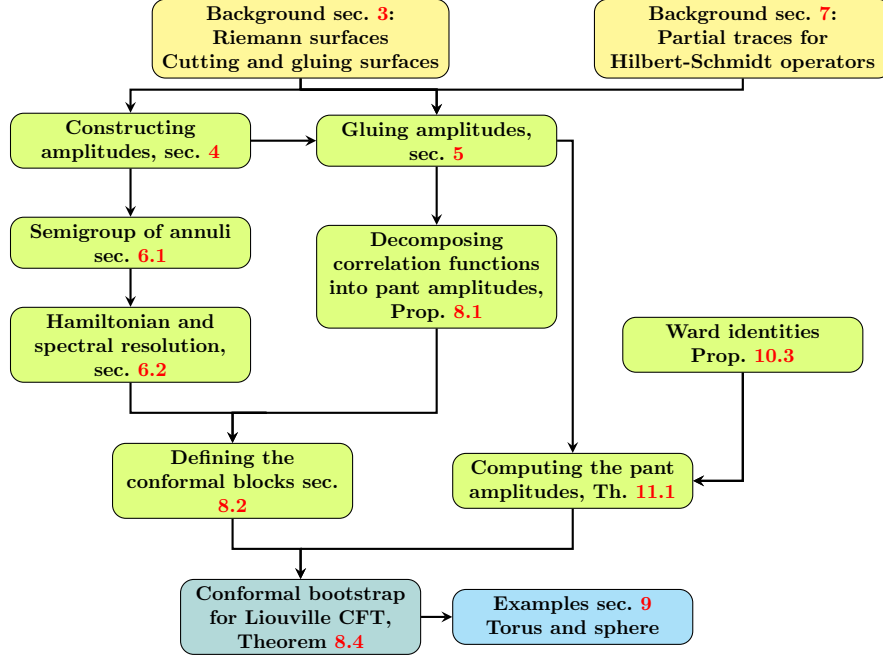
Background sec. 3:
Riemann surfaces
Cutting and gluing surfaces

Background sec. 7:
Partial traces for
Hilbert-Schmidt operators

Constructing amplitudes, sec. 4

Gluing amplitudes, sec. 5

Semigroup of annuli sec. 6.1

Decomposing correlation functions into pant amplitudes, Prop. 8.1

Hamiltonian and spectral resolution, sec. 6.2

Ward identities Prop. 10.3

Defining the conformal blocks sec. 8.2

Computing the pant amplitudes, Th. 11.1

Conformal bootstrap for Liouville CFT, Theorem 8.4

Examples sec. 9
Torus and sphere